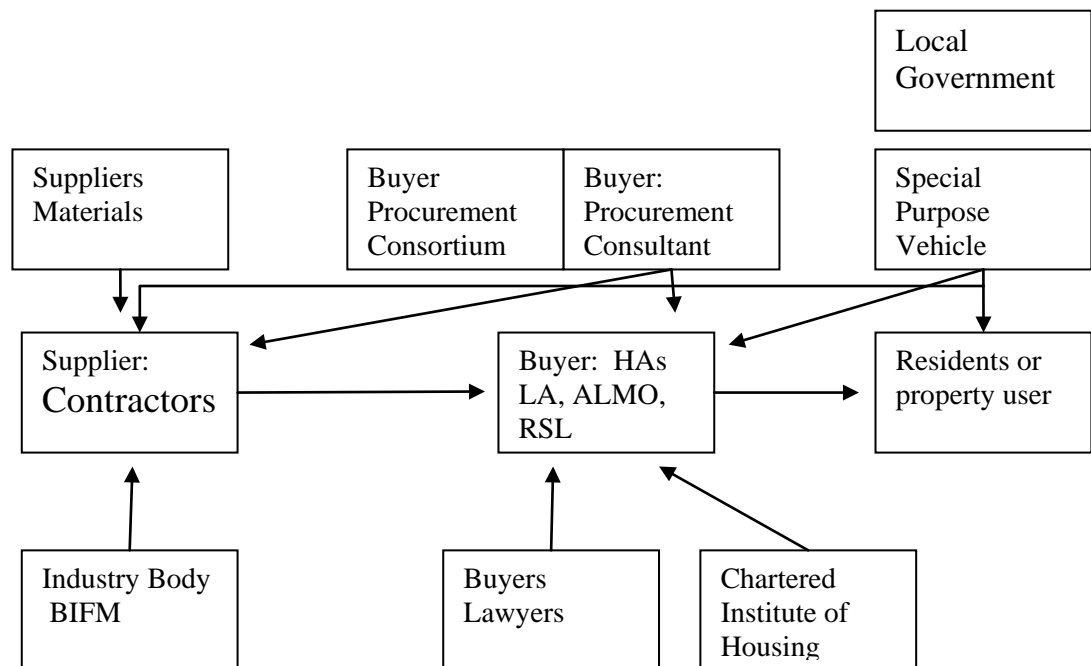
Local Government

Suppliers Materials

Buyer Procurement Consortium

Buyer: Procurement Consultant

Special Purpose Vehicle

Supplier: Contractors

Buyer: HAs LA, ALMO, RSL

Residents or property user

Industry Body BIFM

Buyers Lawyers

Chartered Institute of Housing